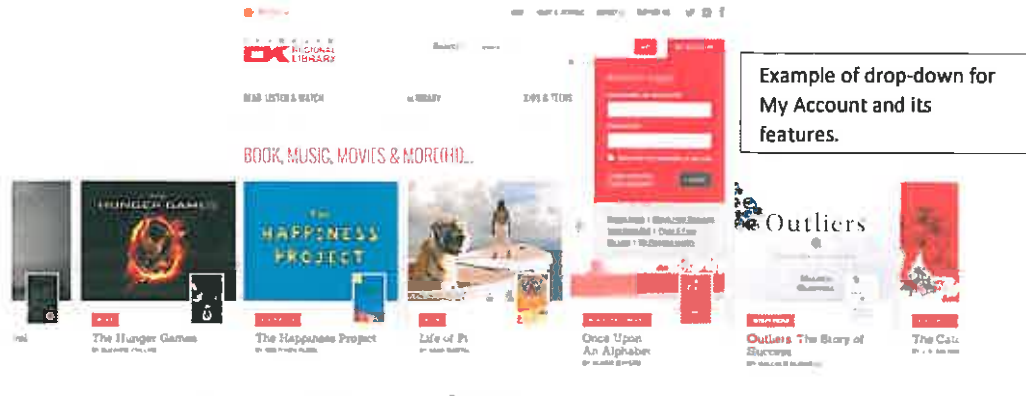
CK REGIONAL LIBRARY

READ, LISTEN & WATCH

BOOK, MUSIC, MOVIES & MORE(HI)...

Example of drop-down for My Account and its features.

THE HUNGER GAMES

THE HAPPINESS PROJECT

Outliers

The Hunger Games

The Happiness Project

Life of Pi

Once Upon An Alphabet

Outliers The Story of Success

The Cat